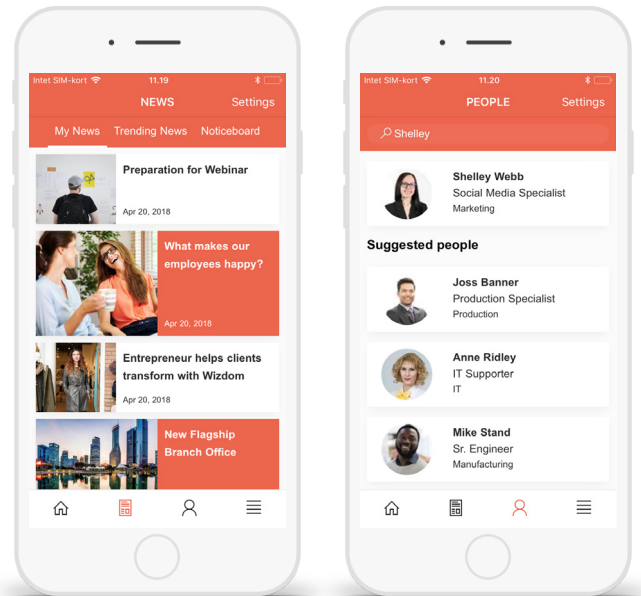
Intet SIM-kort 11.19

NEWS Settings

My News Trending News Noticeboard

Preparation for Webinar

Apr 20, 2018

What makes our employees happy?

Apr 20, 2018

Entrepreneur helps clients transform with Wizdom

Apr 20, 2018

New Flagship Branch Office

Intet SIM-kort 11.20

PEOPLE Settings

Shelley

Shelley Webb
Social Media Specialist
Marketing

Suggested people

Joss Banner
Production Specialist
Production

Anne Ridley
IT Supporter
IT

Mike Stand
Sr. Engineer
Manufacturing